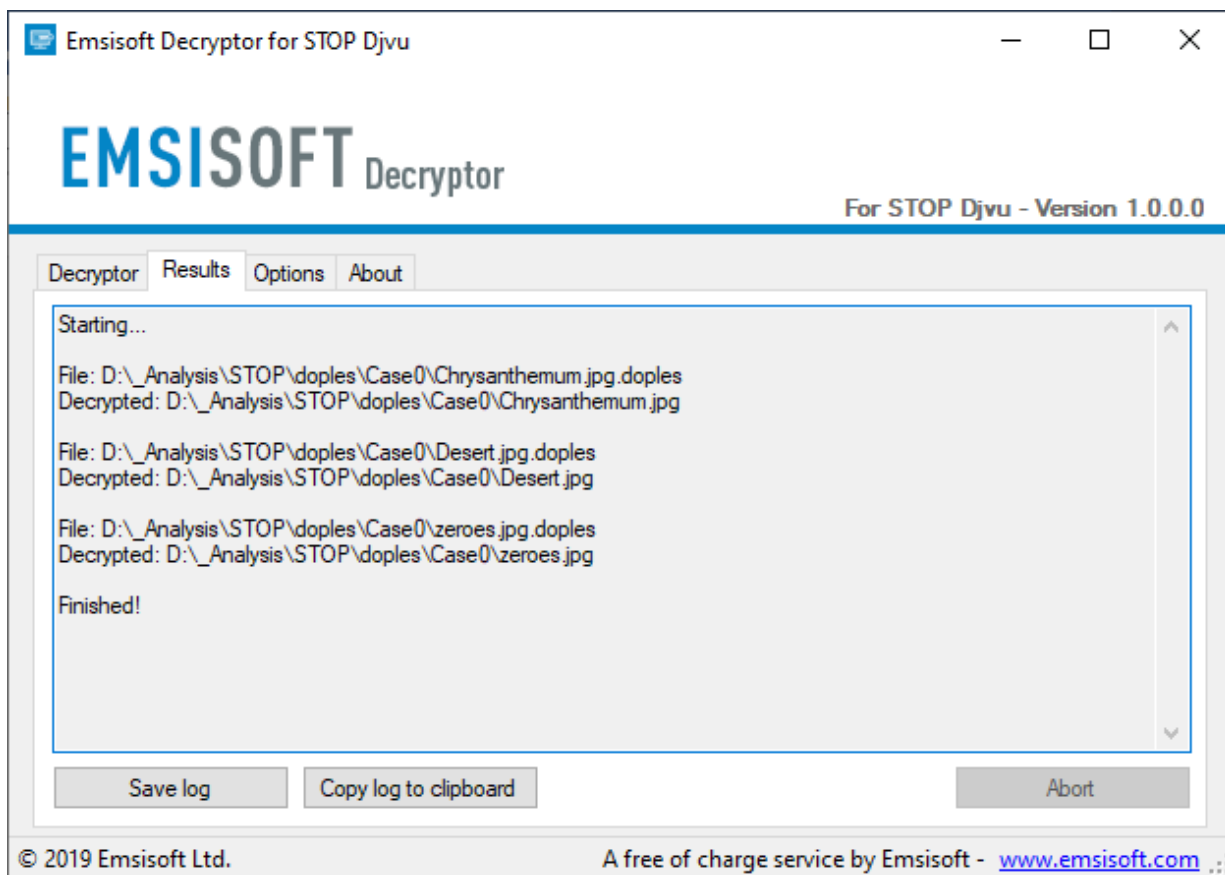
Emsisoft Decryptor for STOP Djvu

EMSISOFT Decryptor

For STOP Djvu - Version 1.0.0.0

Decryptor | Results | Options | About

Starting...

File: D:\_Analysis\STOP\doples\Case0\Chrysanthemum.jpg.doples
Decrypted: D:\_Analysis\STOP\doples\Case0\Chrysanthemum.jpg

File: D:\_Analysis\STOP\doples\Case0\Desert.jpg.doples
Decrypted: D:\_Analysis\STOP\doples\Case0\Desert.jpg

File: D:\_Analysis\STOP\doples\Case0\zeroes.jpg.doples
Decrypted: D:\_Analysis\STOP\doples\Case0\zeroes.jpg

Finished!

Save log | Copy log to clipboard | Abort

© 2019 Emsisoft Ltd.

A free of charge service by Emsisoft - www.emsisoft.com